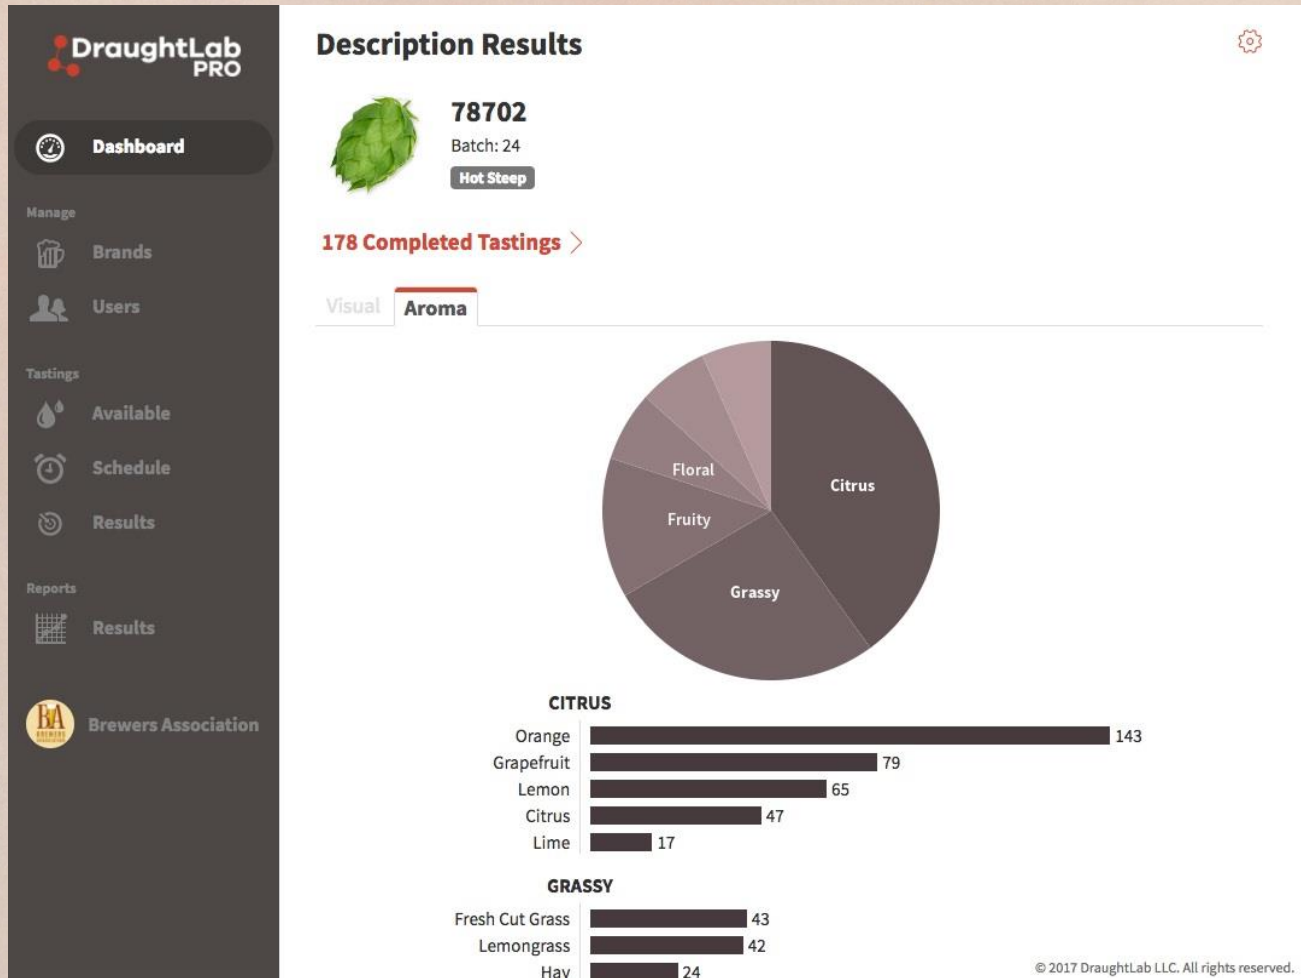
DraughtLab PRO

Dashboard

Manage

Brands

Users

Tastings

Available

Schedule

Results

Reports

Results

BA

Brewers Association

Description Results

78702

Batch: 24

Hot Steep

178 Completed Tastings

Visual

Aroma

Floral

Citrus

Fruity

Grassy

CITRUS

| | |
|---|---|
| Orange | 143 |
| Grapefruit | 79 |
| Lemon | 65 |
| Citrus | 47 |
| Lime | 17 |

GRASSY

| | |
|---|---|
| Fresh Cut Grass | 43 |
| Lemongrass | 42 |
| Hay | 24 |

© 2017 DraughtLab LLC. All rights reserved.